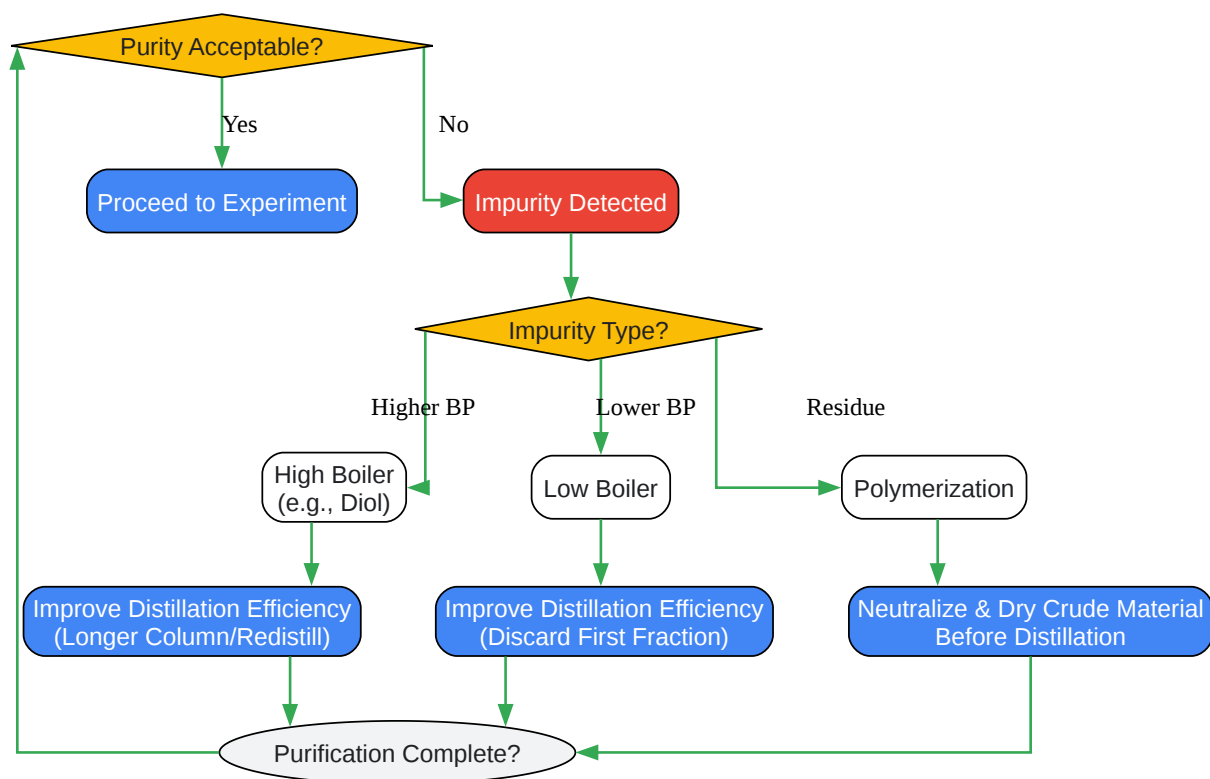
Purity Acceptable?

Yes

No

Proceed to Experiment

Impurity Detected

Impurity Type?

Higher BP

Lower BP

Residue

High Boiler (e.g., Diol)

Low Boiler

Polymerization

Improve Distillation Efficiency (Longer Column/Redistill)

Improve Distillation Efficiency (Discard First Fraction)

Neutralize & Dry Crude Material Before Distillation

Purification Complete?